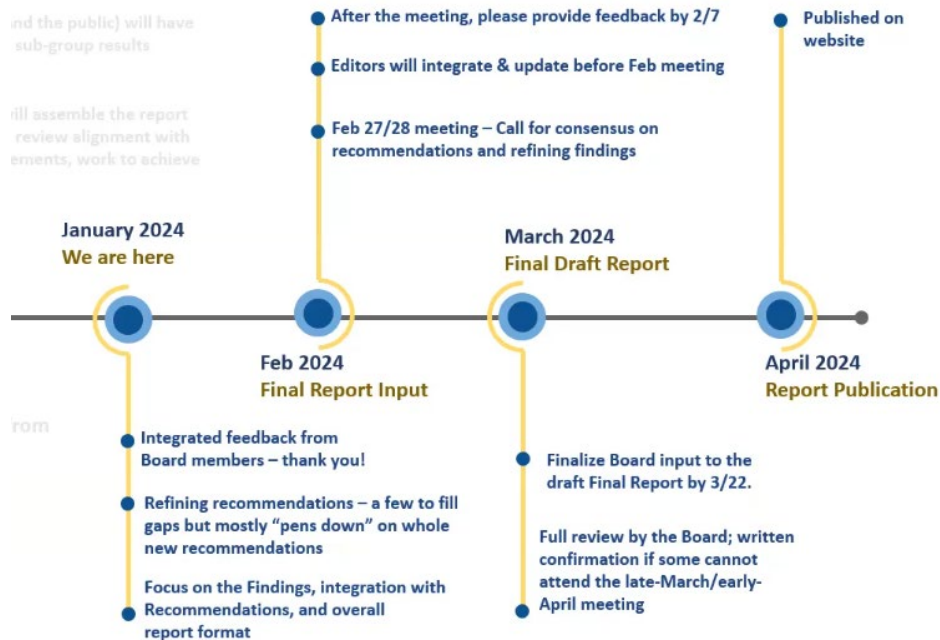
nd the public) will have
sub-group results

ill assemble the report
review alignment with
ements, work to achieve

rom

After the meeting, please provide feedback by 2/7

Editors will integrate & update before Feb meeting

Feb 27/28 meeting – Call for consensus on recommendations and refining findings

Published on website

January 2024
We are here

March 2024
Final Draft Report

Feb 2024
Final Report Input

April 2024
Report Publication

Integrated feedback from Board members – thank you!

Refining recommendations – a few to fill gaps but mostly "pens down" on whole new recommendations

Focus on the Findings, integration with Recommendations, and overall report format

Finalize Board input to the draft Final Report by 3/22.

Full review by the Board; written confirmation if some cannot attend the late-March/early-April meeting